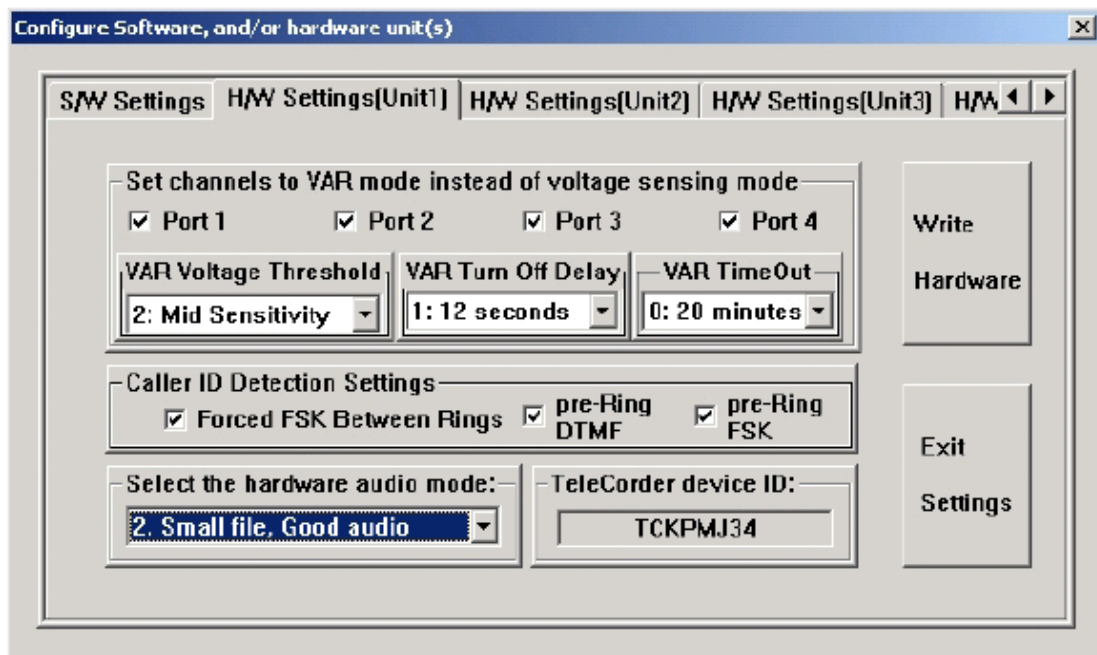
Configure Software, and/or hardware unit(s)

S/W Settings | H/W Settings(Unit1) | H/W Settings(Unit2) | H/W Settings(Unit3) | H/W

Set channels to VAR mode instead of voltage sensing mode

☑ Port 1 ☑ Port 2 ☑ Port 3 ☑ Port 4

VAR Voltage Threshold
2: Mid Sensitivity

VAR Turn Off Delay
1: 12 seconds

VAR TimeOut
0: 20 minutes

Write Hardware

Caller ID Detection Settings
☑ Forced FSK Between Rings ☑ pre-Ring DTMF ☑ pre-Ring FSK

Exit Settings

Select the hardware audio mode:
2. Small file, Good audio

TeleCorder device ID:
TCKPMJ34